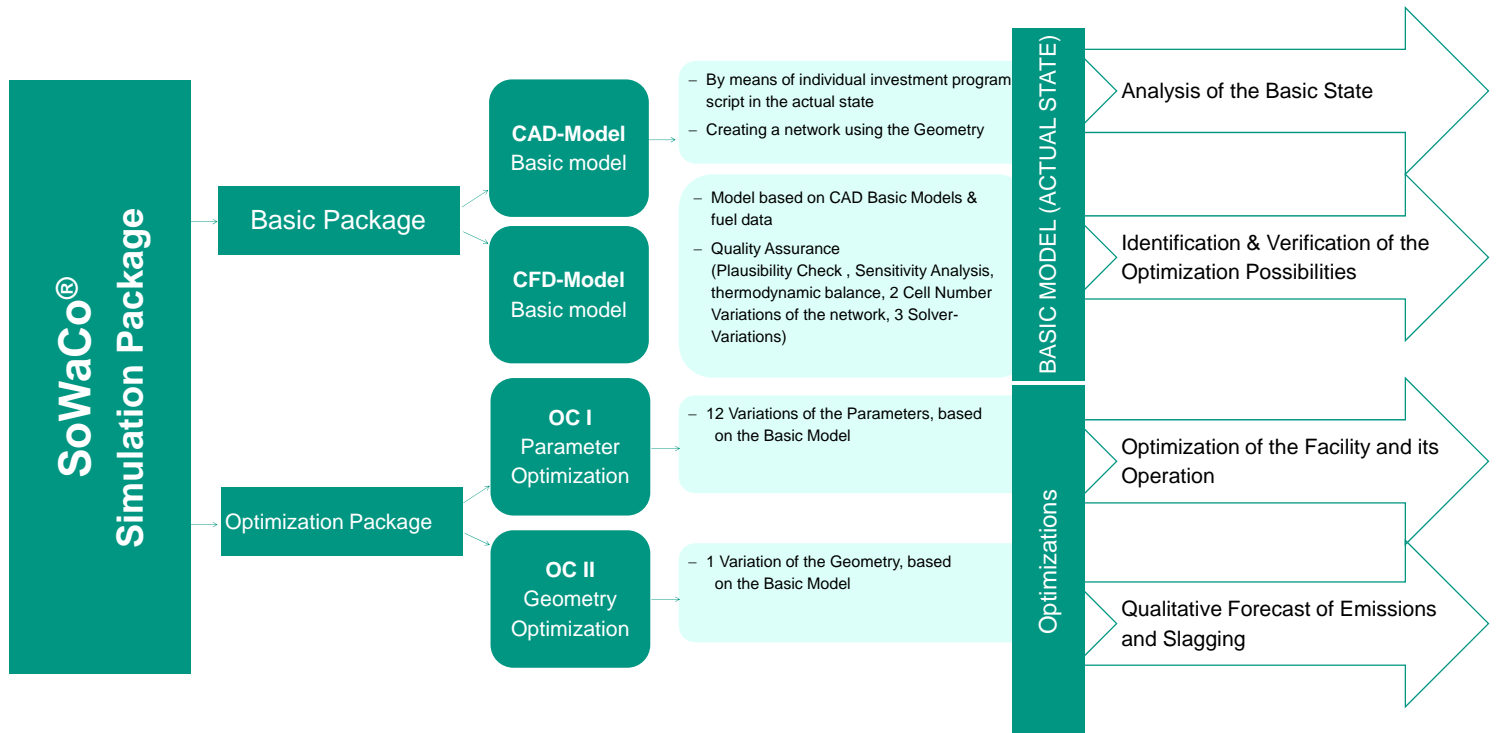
SoWaCo®
Simulation Package

Basic Package

Optimization Package

**CAD-Model**
Basic model

**CFD-Model**
Basic model

**OC I**
Parameter Optimization

**OC II**
Geometry Optimization

– By means of individual investment program script in the actual state
– Creating a network using the Geometry

– Model based on CAD Basic Models & fuel data
– Quality Assurance (Plausibility Check , Sensitivity Analysis, thermodynamic balance, 2 Cell Number Variations of the network, 3 Solver-Variations)

– 12 Variations of the Parameters, based on the Basic Model

– 1 Variation of the Geometry, based on the Basic Model

BASIC MODEL (ACTUAL STATE)

Optimizations

Analysis of the Basic State

Identification & Verification of the Optimization Possibilities

Optimization of the Facility and its Operation

Qualitative Forecast of Emissions and Slagging